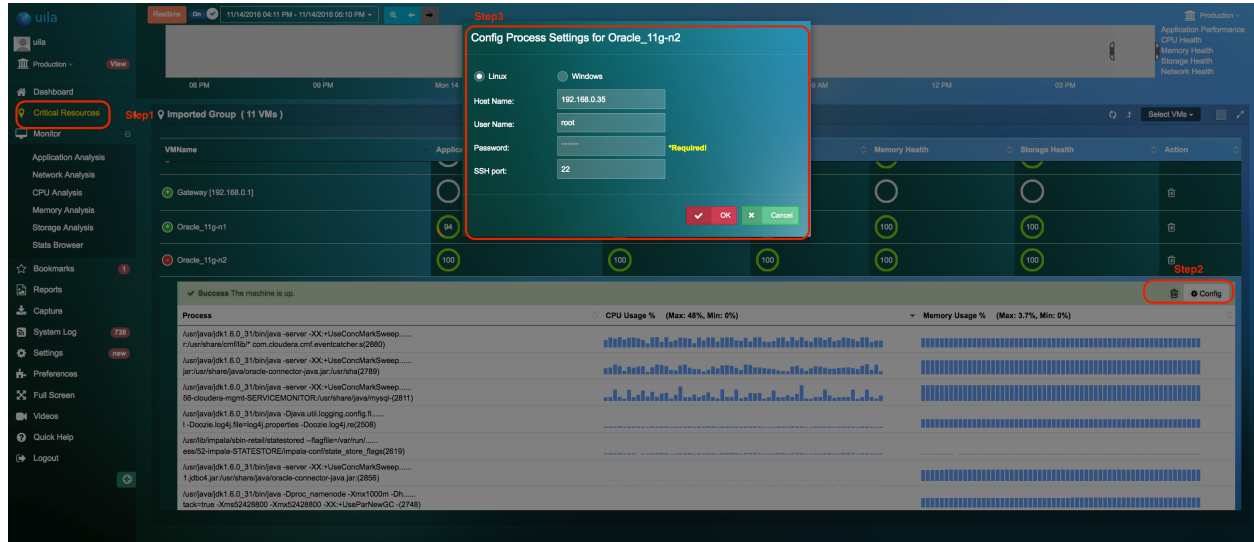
uila

Realtime On 11/14/2016 04:11 PM - 11/14/2016 05:10 PM

Production

Application Performance
CPU Health
Memory Health
Storage Health
Network Health

ulla
Production View

06 PM 09 PM Mon 14 09 AM 12 PM 03 PM

Dashboard
Critical Resources
Step1
Monitor
Application Analysis
Network Analysis
CPU Analysis
Memory Analysis
Storage Analysis
Stats Browser
Bookmarks 1
Reports
Capture
System Log 738
Settings new
Preferences
Full Screen
Videos
Quick Help
Logout

Step3
Config Process Settings for Oracle_11g-n2

Linux Windows
Host Name: 192.168.0.35
User Name: root
Password: ****** *Required!
SSH port: 22

OK Cancel

Imported Group ( 11 VMs )

Select VMs

| VMName | Applica | | | Memory Health | Storage Health | Action |
|---|---|---|---|---|---|---|
| Gateway [192.168.0.1] | | | | | | |
| Oracle_11g-n1 | 94 | | | 100 | 100 | |
| Oracle_11g-n2 | 100 | 100 | 100 | 100 | 100 | |

Step2

Success The machine is up.

Config

| Process | CPU Usage % (Max: 48%, Min: 0%) | Memory Usage % (Max: 3.7%, Min: 0%) |
|---|---|---|
| /usr/java/jdk1.6.0_31/bin/java -server -XX:+UseConcMarkSweep...... r:/usr/share/cmf/lib/* com.cloudera.cmf.eventcatcher.s(2880) | | |
| /usr/java/jdk1.6.0_31/bin/java -server -XX:+UseConcMarkSweep...... jar:/usr/share/java/oracle-connector-java.jar:/usr/sha(2789) | | |
| /usr/java/jdk1.6.0_31/bin/java -server -XX:+UseConcMarkSweep...... 56-cloudera-mgmt-SERVICEMONITOR:/usr/share/java/mysql(2811) | | |
| /usr/java/jdk1.6.0_31/bin/java -Djava.util.logging.config.fi...... l -Doozie.log4j.file=log4j.properties -Doozie.log4j.re(2508) | | |
| /usr/lib/impala/sbin-retail/statestored --flagfile=/var/run/...... ess/52-impala-STATESTORE/impala-conf/state_store_flags(2619) | | |
| /usr/java/jdk1.6.0_31/bin/java -server -XX:+UseConcMarkSweep...... 1.jdbc4.jar:/usr/share/java/oracle-connector-java.jar:(2856) | | |
| /usr/java/jdk1.6.0_31/bin/java -Dproc_namenode -Xmx1000m -Dh...... tack=true -Xms52428800 -Xmx52428800 -XX:+UseParNewGC -(2748) | | |